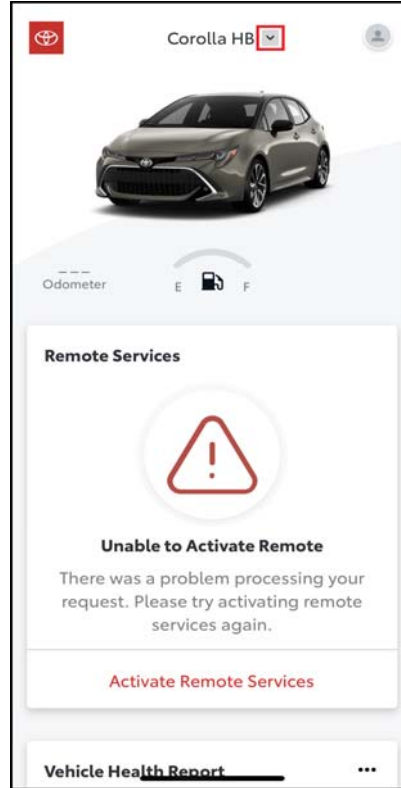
Corolla HB

---
Odometer

E F

Remote Services

Unable to Activate Remote

There was a problem processing your request. Please try activating remote services again.

Activate Remote Services

Vehicle Health Report

•••